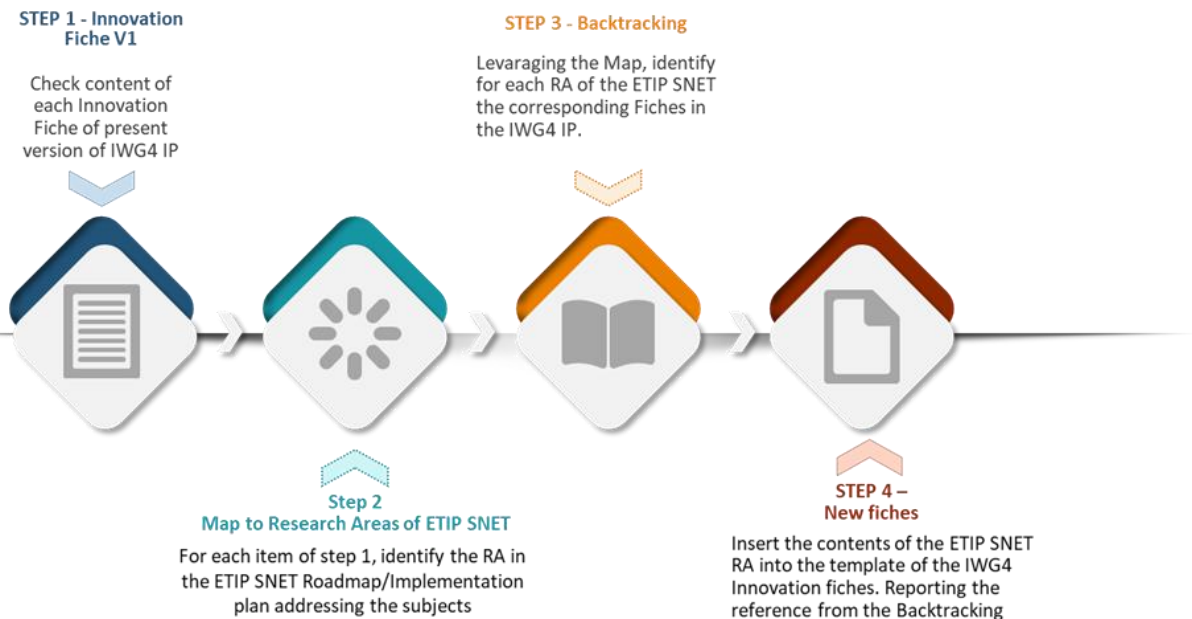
STEP 1 - Innovation Fiche V1

Check content of each Innovation Fiche of present version of IWG4 IP

STEP 3 - Backtracking

Levaraging the Map, identify for each RA of the ETIP SNET the corresponding Fiches in the IWG4 IP.

Step 2
Map to Research Areas of ETIP SNET

For each item of step 1, identify the RA in the ETIP SNET Roadmap/Implementation plan addressing the subjects

STEP 4 – New fiches

Insert the contents of the ETIP SNET RA into the template of the IWG4 Innovation fiches. Reporting the reference from the Backtracking